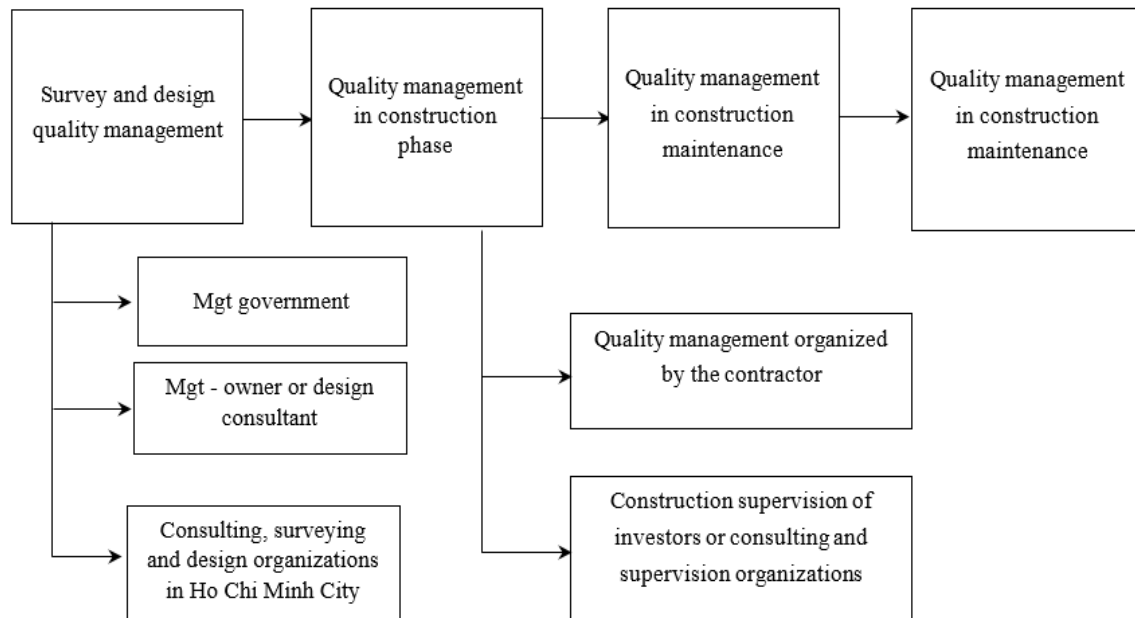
Survey and design quality management

Quality management in construction phase

Quality management in construction maintenance

Quality management in construction maintenance

Mgt government

Mgt - owner or design consultant

Consulting, surveying and design organizations in Ho Chi Minh City

Quality management organized by the contractor

Construction supervision of investors or consulting and supervision organizations